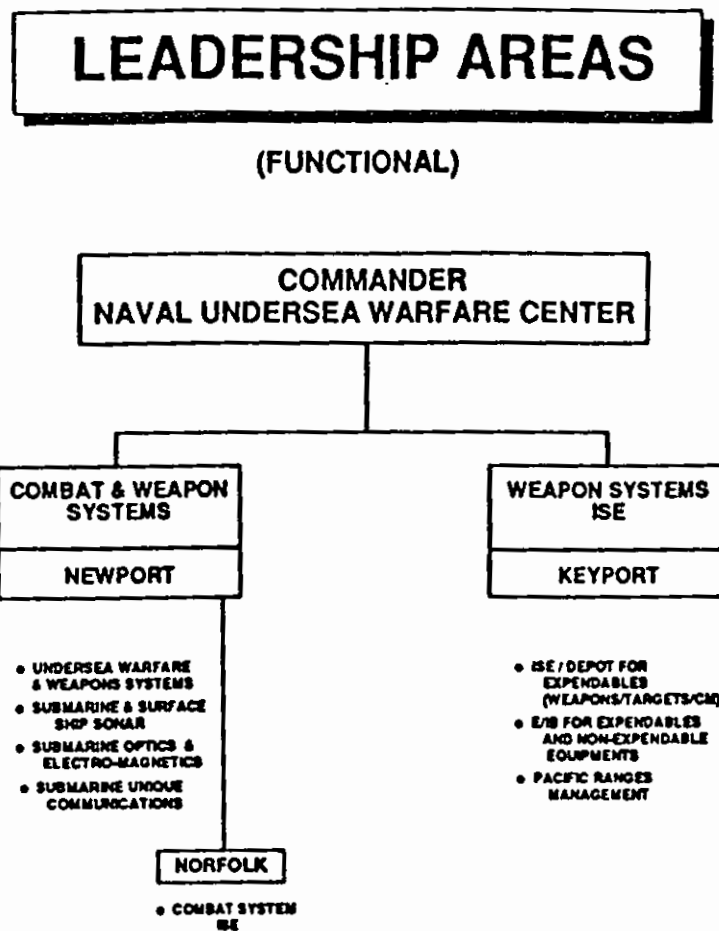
LEADERSHIP AREAS

(FUNCTIONAL)

COMMANDER
NAVAL UNDERSEA WARFARE CENTER

COMBAT & WEAPON SYSTEMS

NEWPORT

• UNDERSEA WARFARE & WEAPONS SYSTEMS
• SUBMARINE & SURFACE SHIP SONAR
• SUBMARINE OPTICS & ELECTRO-MAGNETICS
• SUBMARINE UNIQUE COMMUNICATIONS

NORFOLK

• COMBAT SYSTEM ISE

WEAPON SYSTEMS ISE

KEYPORT

• ISE / DEPOT FOR EXPENDABLES (WEAPONS/TARGETS/CM)
• E/IS FOR EXPENDABLES AND NON-EXPENDABLE EQUIPMENTS
• PACIFIC RANGES MANAGEMENT